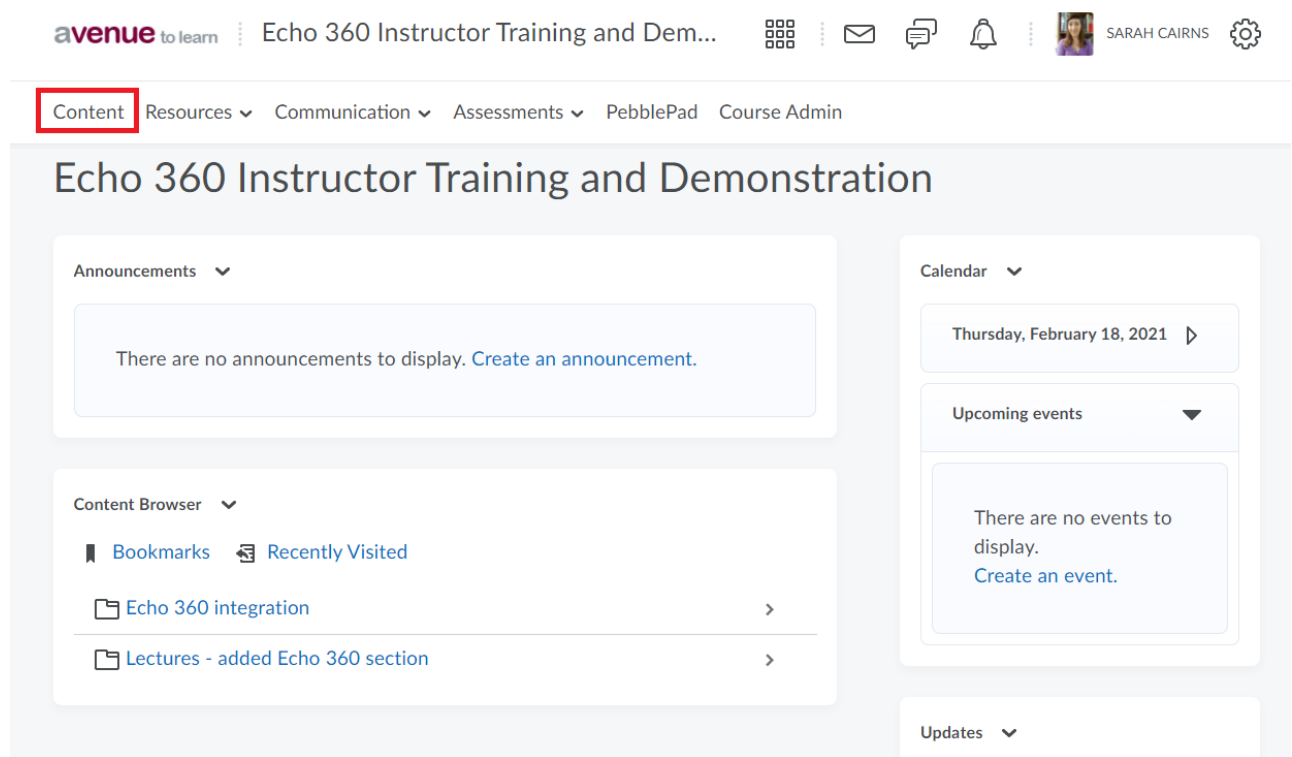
avenue to learn Echo 360 Instructor Training and Dem... SARAH CAIRNS

Content Resources Communication Assessments PebblePad Course Admin

Echo 360 Instructor Training and Demonstration

Announcements

There are no announcements to display. Create an announcement.

Content Browser

Bookmarks Recently Visited

Echo 360 integration

Lectures - added Echo 360 section

Calendar

Thursday, February 18, 2021

Upcoming events

There are no events to display.
Create an event.

Updates